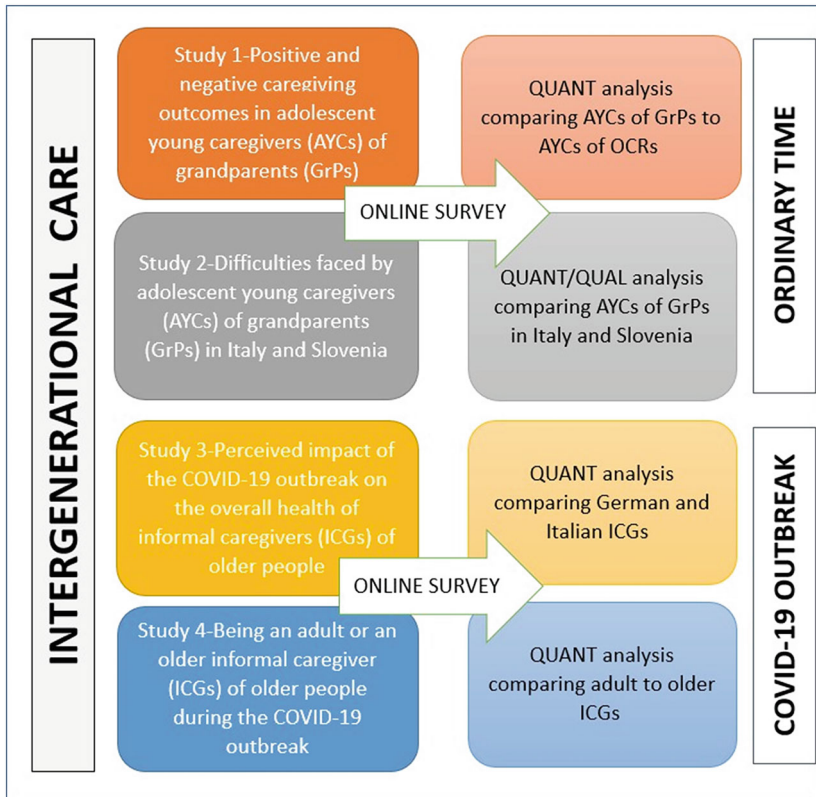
INTERGENERATIONAL CARE

Study 1-Positive and negative caregiving outcomes in adolescent young caregivers (AYCs) of grandparents (GrPs)

QUANT analysis comparing AYCs of GrPs to AYCs of OCRs

ORDINARY TIME

ONLINE SURVEY

Study 2-Difficulties faced by adolescent young caregivers (AYCs) of grandparents (GrPs) in Italy and Slovenia

QUANT/QUAL analysis comparing AYCs of GrPs in Italy and Slovenia

Study 3-Perceived impact of the COVID-19 outbreak on the overall health of informal caregivers (ICGs) of older people

QUANT analysis comparing German and Italian ICGs

COVID-19 OUTBREAK

ONLINE SURVEY

Study 4-Being an adult or an older informal caregiver (ICGs) of older people during the COVID-19 outbreak

QUANT analysis comparing adult to older ICGs